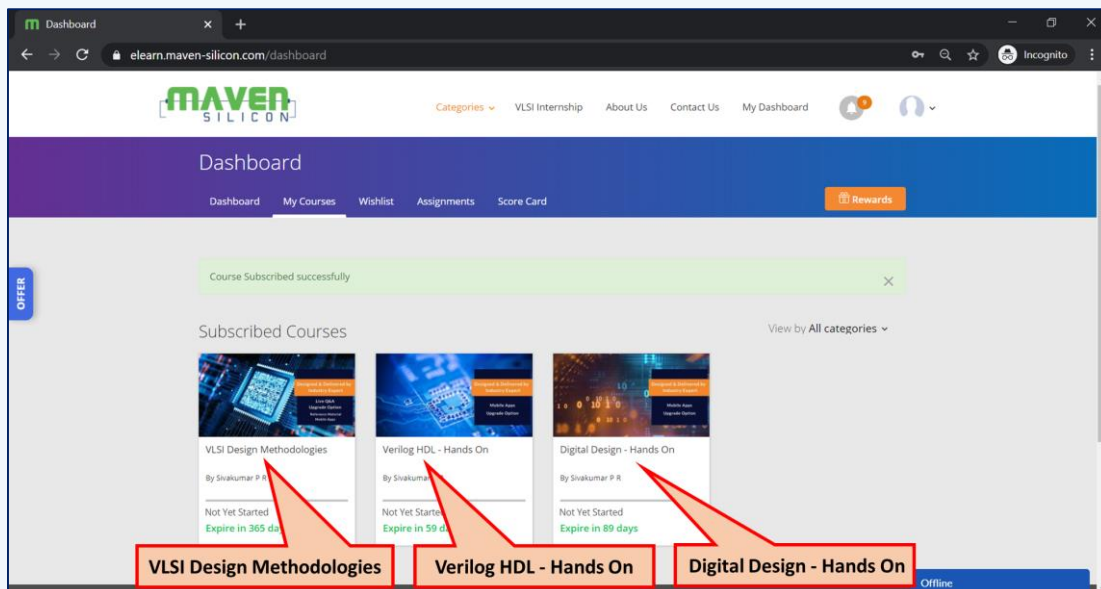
Dashboard

elearn.maven-silicon.com/dashboard

Incognito

MAVEN SILICON

Categories

VLSI Internship

About Us

Contact Us

My Dashboard

9

Dashboard

Dashboard

My Courses

Wishlist

Assignments

Score Card

Rewards

OFFER

Course Subscribed successfully

Subscribed Courses

View by All categories

Live Q&A Upgrade Option

VLSI Design Methodologies

By Sivakumar P R

Not Yet Started

Expire in 365 da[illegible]

Designed & Delivered by Industry Expert

Mobile Apps Upgrade Option

Verilog HDL - Hands On

By Sivakumar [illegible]

Not Yet Starte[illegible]

Expire in 59 d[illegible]

Designed & Delivered by Industry Expert

Mobile Apps Upgrade Option

Digital Design - Hands On

By Sivakumar P R

Not Yet Started

Expire in 89 days

VLSI Design Methodologies

Verilog HDL - Hands On

Digital Design - Hands On

Offline